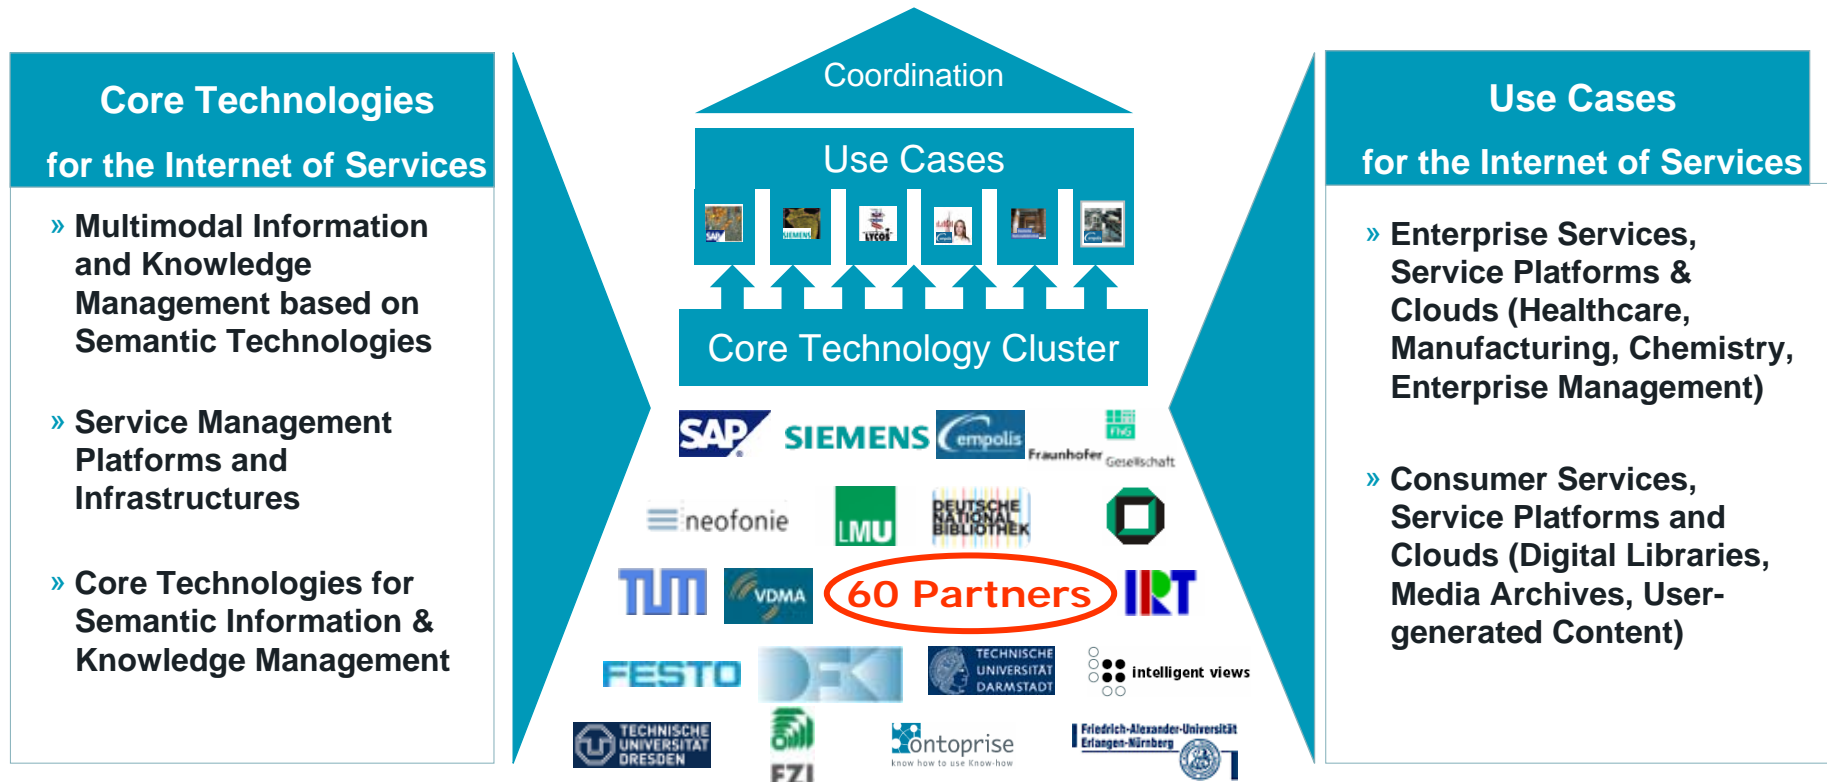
Core Technologies
for the Internet of Services

» Multimodal Information and Knowledge Management based on Semantic Technologies

» Service Management Platforms and Infrastructures

» Core Technologies for Semantic Information & Knowledge Management

Coordination

Use Cases

SAP SIEMENS LYCOS

Core Technology Cluster

SAP SIEMENS empolis Fraunhofer Gesellschaft

neofonie LMU DEUTSCHE NATIONAL BIBLIOTHEK

TUM VDMA 60 Partners IRT

FESTO DFKI TECHNISCHE UNIVERSITÄT DARMSTADT intelligent views

TECHNISCHE UNIVERSITÄT DRESDEN FZI ontoprise know how to use Know-how Friedrich-Alexander-Universität Erlangen-Nürnberg

Use Cases
for the Internet of Services

» Enterprise Services, Service Platforms & Clouds (Healthcare, Manufacturing, Chemistry, Enterprise Management)

» Consumer Services, Service Platforms and Clouds (Digital Libraries, Media Archives, User-generated Content)